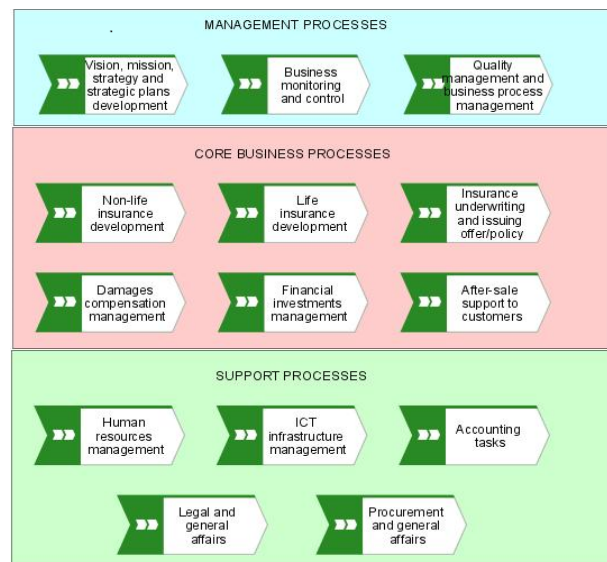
MANAGEMENT PROCESSES

Vision, mission, strategy and strategic plans development

Business monitoring and control

Quality management and business process management

CORE BUSINESS PROCESSES

Non-life insurance development

Life insurance development

Insurance underwriting and issuing offer/policy

Damages compensation management

Financial investments management

After-sale support to customers

SUPPORT PROCESSES

Human resources management

ICT infrastructure management

Accounting tasks

Legal and general affairs

Procurement and general affairs